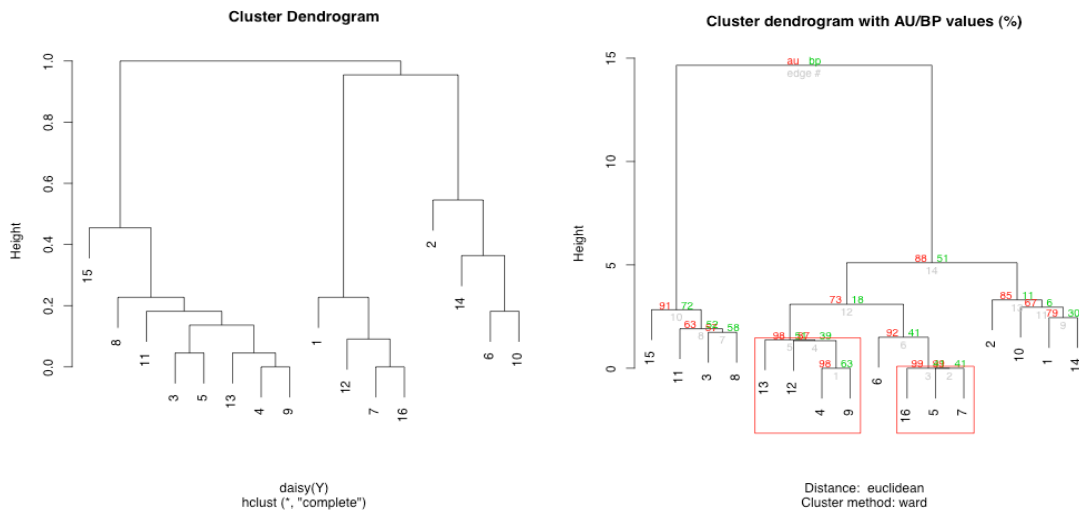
Cluster Dendrogram

Height

1.0
0.8
0.6
0.4
0.2
0.0

15
8
11
3
5
13
4
9
1
12
7
16
2
14
6
10

daisy(Y)
hclust (*, "complete")

Cluster dendrogram with AU/BP values (%)

Height

15
10
5
0

au bp
edge #

88 51
14

91 72
10

63 52
8

57 58
7

73 18
12

98 57
5

87 39
4

98 63
1

92 41
6

99 91
3

93 41
2

85 11
13

67 6
11

79 30
9

15
11
3
8
13
12
4
9
6
16
5
7
2
10
1
14

Distance: euclidean
Cluster method: ward